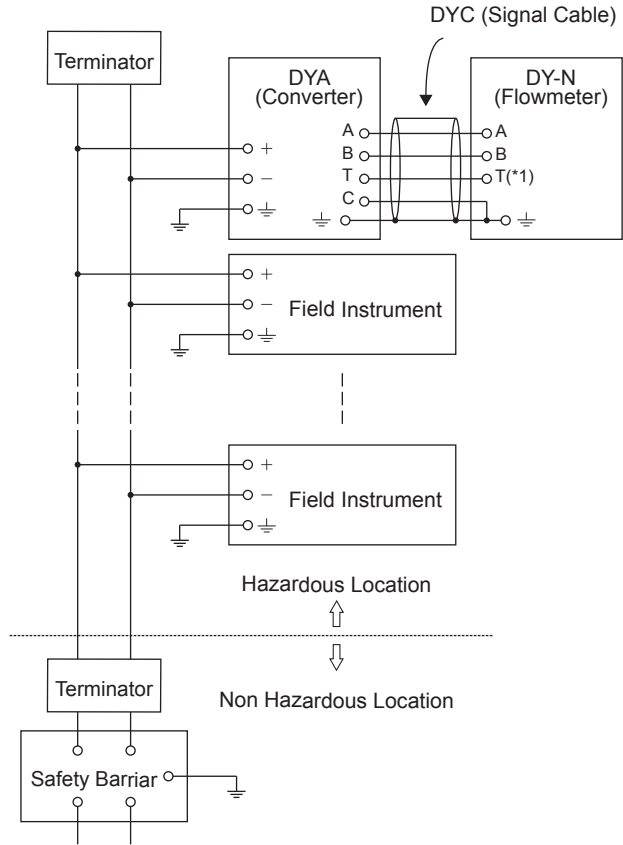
DYC (Signal Cable)

Terminator

DYA
(Converter)

DY-N
(Flowmeter)

A
B
T
C

A
B
T(*1)

+
−
⏚

⏚

⏚

+
−
⏚
Field Instrument

+
−
⏚
Field Instrument

Hazardous Location

Terminator

Non Hazardous Location

Safety Barriar